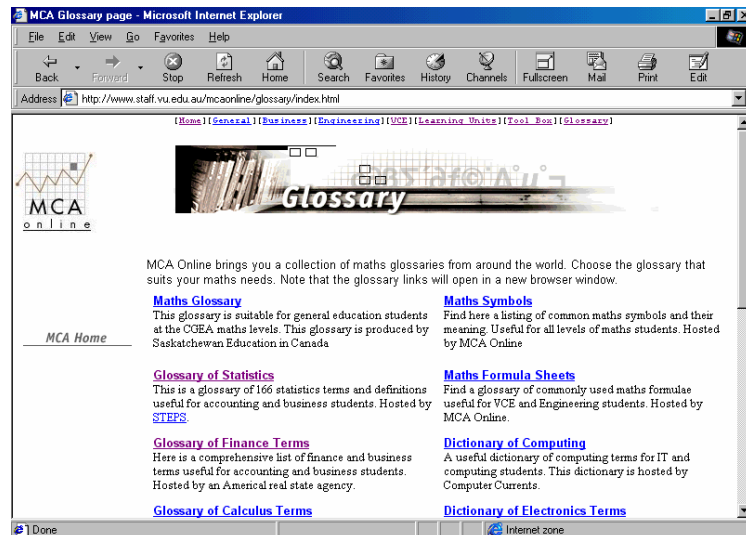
MCA Glossary page - Microsoft Internet Explorer

File Edit View Go Favorites Help

Back Forward Stop Refresh Home Search Favorites History Channels Fullscreen Mail Print Edit

Address http://www.staff.vu.edu.au/mcaonline/glossary/index.html

[Home][General][Business][Engineering][VCE][Learning Units][Tool Box][Glossary]

MCA online

Glossary

MCA Online brings you a collection of maths glossaries from around the world. Choose the glossary that suits your maths needs. Note that the glossary links will open in a new browser window.

**Maths Glossary**
This glossary is suitable for general education students at the CGEA maths levels. This glossary is produced by Saskatchewan Education in Canada

**Maths Symbols**
Find here a listing of common maths symbols and their meaning. Useful for all levels of maths students. Hosted by MCA Online

MCA Home

**Glossary of Statistics**
This is a glossary of 166 statistics terms and definitions useful for accounting and business students. Hosted by STEPS.

**Maths Formula Sheets**
Find a grouping of commonly used maths formulae useful for VCE and Engineering students. Hosted by MCA Online.

**Glossary of Finance Terms**
Here is a comprehensive list of finance and business terms useful for accounting and business students. Hosted by an Americal real state agency.

**Dictionary of Computing**
A useful dictionary of computing terms for IT and computing students. This dictionary is hosted by Computer Currents.

**Glossary of Calculus Terms**

**Dictionary of Electronics Terms**

Done

Internet zone